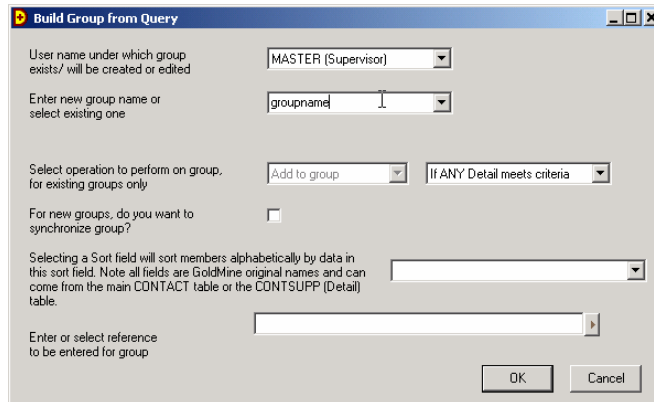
Build Group from Query

User name under which group exists/ will be created or edited

MASTER (Supervisor)

Enter new group name or select existing one

groupname

Select operation to perform on group, for existing groups only

Add to group

If ANY Detail meets criteria

For new groups, do you want to synchronize group?

Selecting a Sort field will sort members alphabetically by data in this sort field. Note all fields are GoldMine original names and can come from the main CONTACT table or the CONTSUPP (Detail) table.

Enter or select reference to be entered for group

OK

Cancel